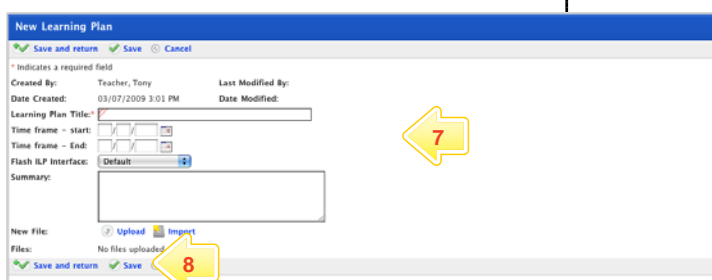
New Learning Plan

Save and return Save Cancel

* Indicates a required field

Created By: Teacher, Tony
Last Modified By:
Date Created: 03/07/2009 3:01 PM
Date Modified:
Learning Plan Title:*
Time frame - start: / /
Time frame - End: / /
Flash ILP Interface: Default
Summary:

7

New File: Upload Import
Files: No files uploaded

Save and return Save

8